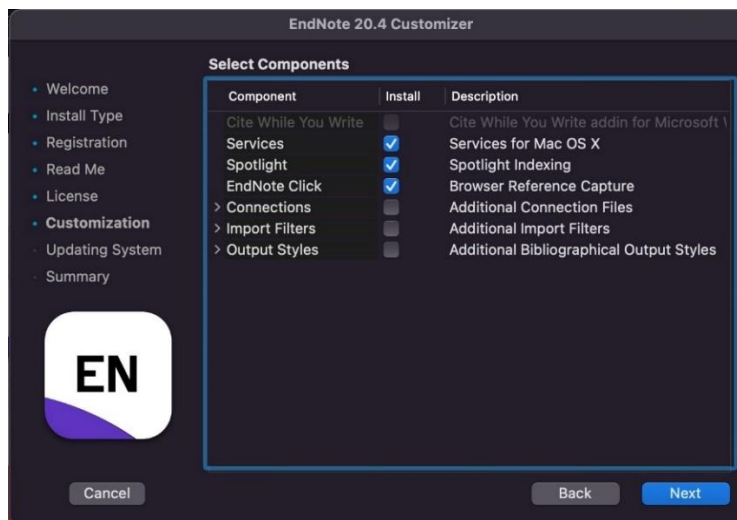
EndNote 20.4 Customizer

Welcome
Install Type
Registration
Read Me
License
Customization
Updating System
Summary

EN

Select Components

| Component | Install | Description |
|---|---|---|
| Cite While You Write | | Cite While You Write addin for Microsoft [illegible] |
| Services | ✓ | Services for Mac OS X |
| Spotlight | ✓ | Spotlight Indexing |
| EndNote Click | ✓ | Browser Reference Capture |
| > Connections | | Additional Connection Files |
| > Import Filters | | Additional Import Filters |
| > Output Styles | | Additional Bibliographical Output Styles |

Cancel
Back
Next